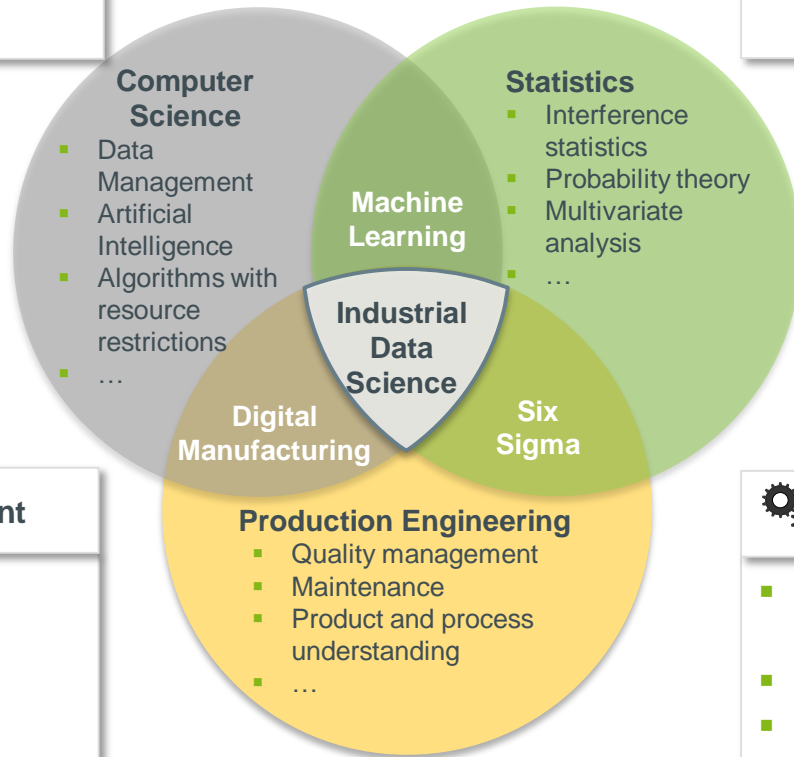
Computer Science
- Data Management
- Artificial Intelligence
- Algorithms with resource restrictions
- …

Statistics
- Interference statistics
- Probability theory
- Multivariate analysis
- …

Machine Learning

Industrial Data Science

Digital Manufacturing

Six Sigma

nt

Production Engineering
- Quality management
- Maintenance
- Product and process understanding
- …